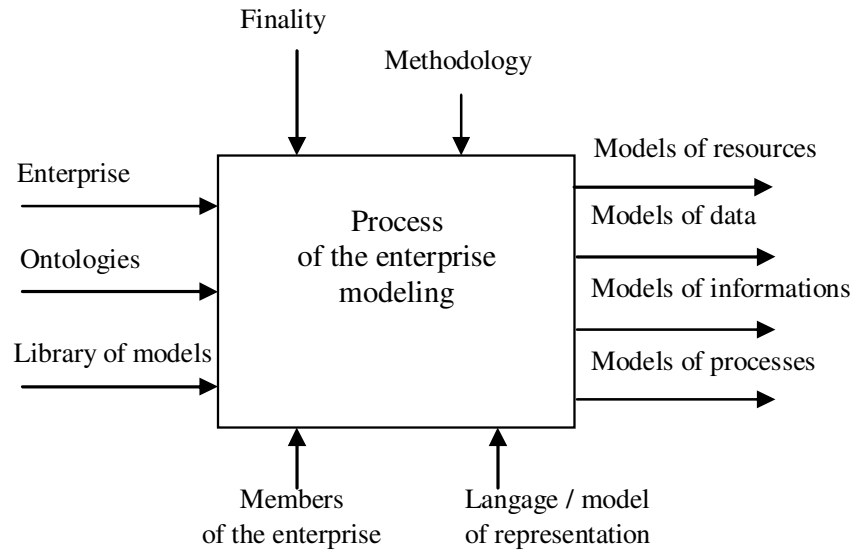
Finality

Methodology

Enterprise

Ontologies

Library of models

Process
of the enterprise
modeling

Models of resources

Models of data

Models of informations

Models of processes

Members
of the enterprise

Langage / model
of representation